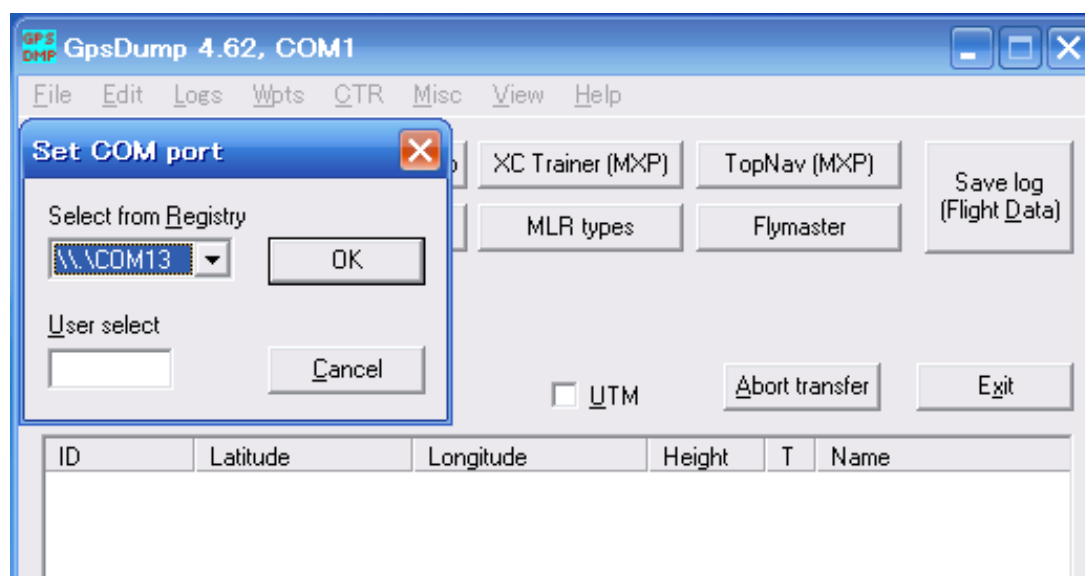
GPS DMP GpsDump 4.62, COM1

File Edit Logs Wpts CTR Misc View Help

Set COM port

Select from Registry

\\.\COM13

OK

User select

Cancel

XC Trainer (MXP)

TopNav (MXP)

Save log (Flight Data)

MLR types

Flymaster

UTM

Abort transfer

Exit

| ID | Latitude | Longitude | Height | T | Name |
|---|---|---|---|---|---|